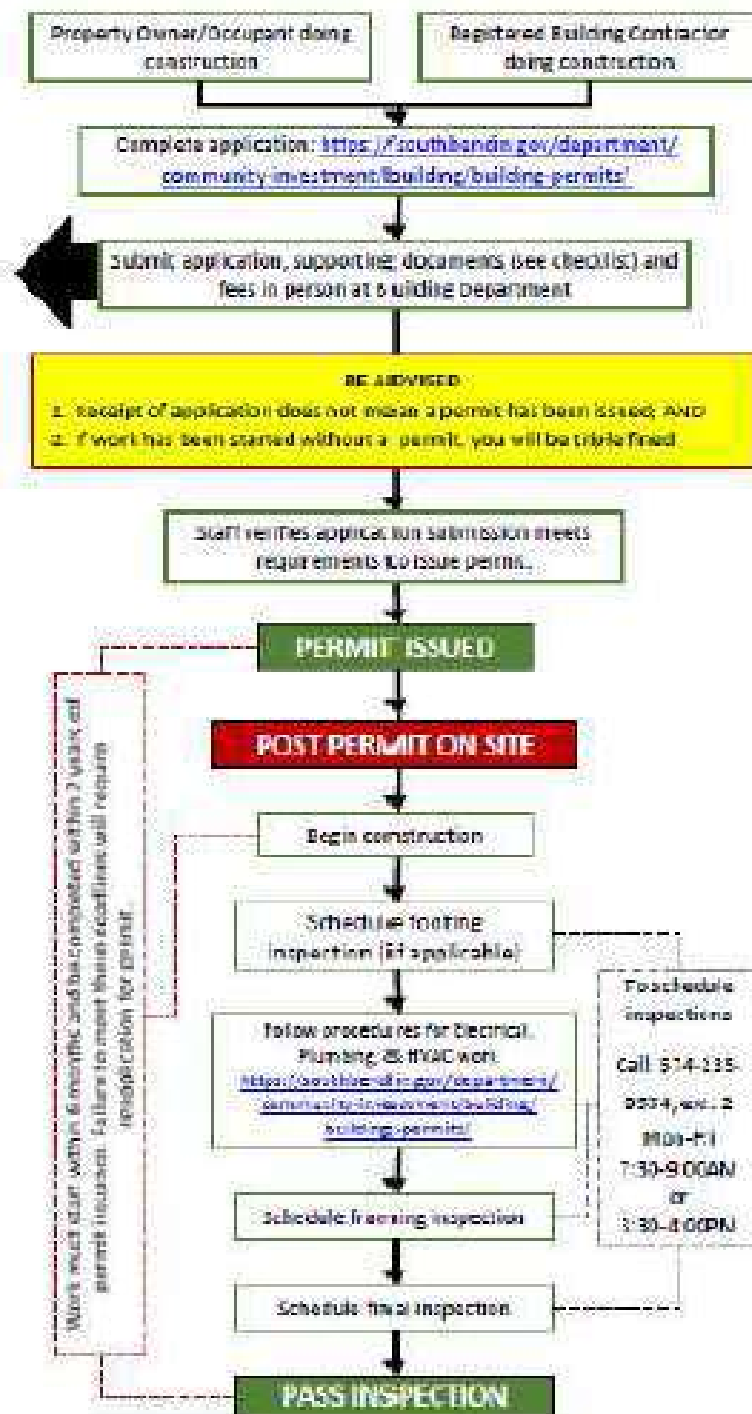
Property Owner/Occupant doing construction

Registered Building Contractor doing construction

Complete application: https://southbendin.gov/department/community-investment/building/building-permits/

Submit application, supporting documents (see checklist) and fees in person at Building Department

BE ADVISED:
1. Receipt of application does not mean a permit has been issued; AND
2. If work has been started without a permit, you will be triple fined.

Staff verifies application submission meets requirements to issue permit.

PERMIT ISSUED

POST PERMIT ON SITE

Begin construction

Schedule footing inspection (if applicable)

Follow procedures for Electrical, Plumbing, & HVAC work. https://southbendin.gov/department/community-investment/building/building-permits/

Schedule framing inspection

Schedule final inspection

PASS INSPECTION

Work must start within 6 months and be completed within 2 years of permit issuance. Failure to meet these deadlines will require reapplication for permit.

To schedule inspections

Call: 574-235-9554, ext. 2

Mon-Fri 7:30-9:00AM or 3:30-4:00PM